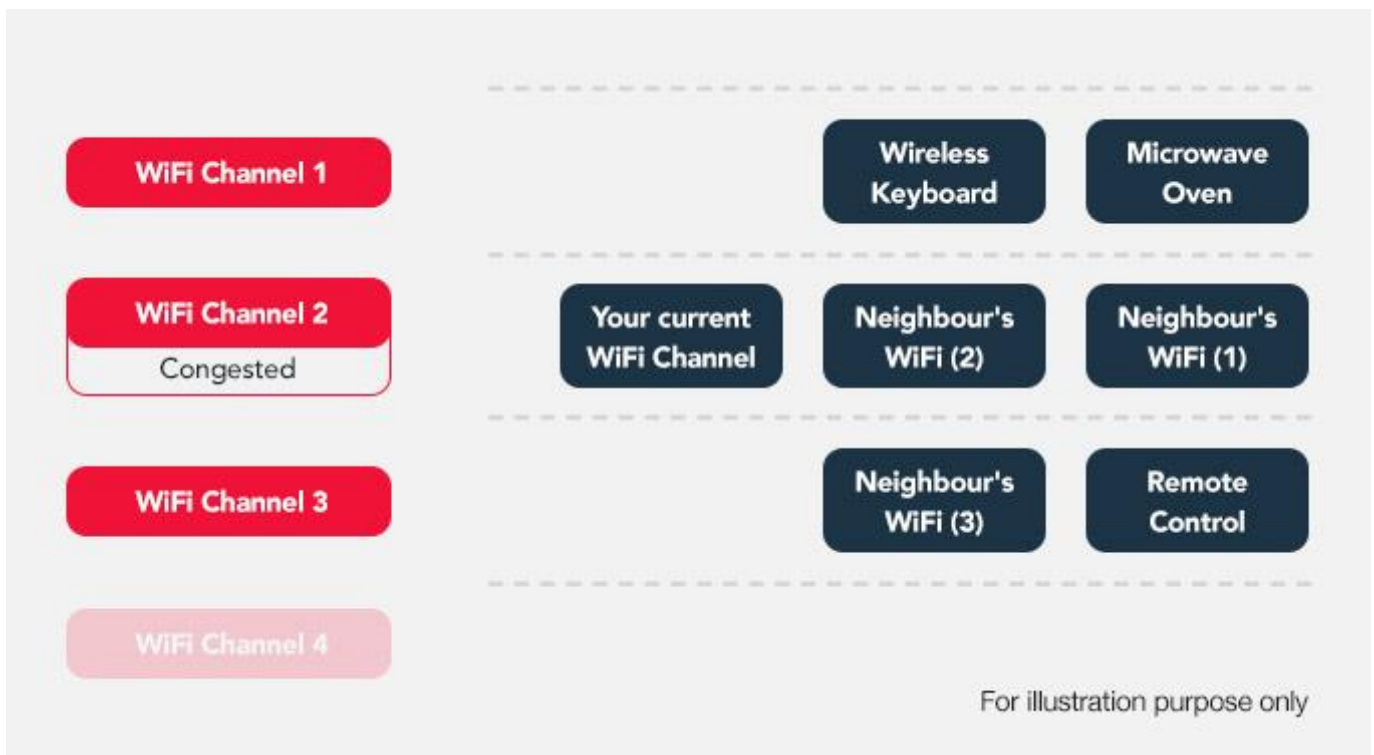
WiFi Channel 1

Wireless Keyboard

Microwave Oven

WiFi Channel 2

Congested

Your current WiFi Channel

Neighbour's WiFi (2)

Neighbour's WiFi (1)

WiFi Channel 3

Neighbour's WiFi (3)

Remote Control

WiFi Channel 4

For illustration purpose only